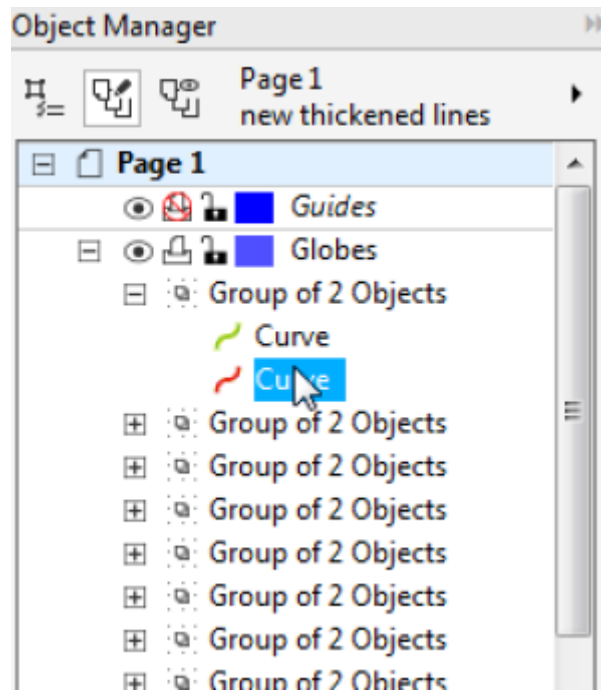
Object Manager

Page 1
new thickened lines

Page 1
Guides
Globes
Group of 2 Objects
Curve
Curve
Group of 2 Objects
Group of 2 Objects
Group of 2 Objects
Group of 2 Objects
Group of 2 Objects
Group of 2 Objects
Group of 2 Objects